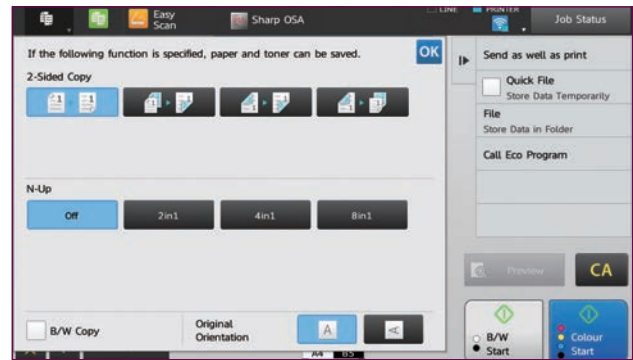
Easy Scan
Sharp OSA
LINE
PRINTER
Job Status
If the following function is specified, paper and toner can be saved.
OK
2-Sided Copy
N-Up
Off
2in1
4in1
8in1
B/W Copy
Original Orientation
A
Send as well as print
Quick File
Store Data Temporarity
File
Store Data in Folder
Call Eco Program
Preview
CA
B/W Start
Colour Start
A4
B5